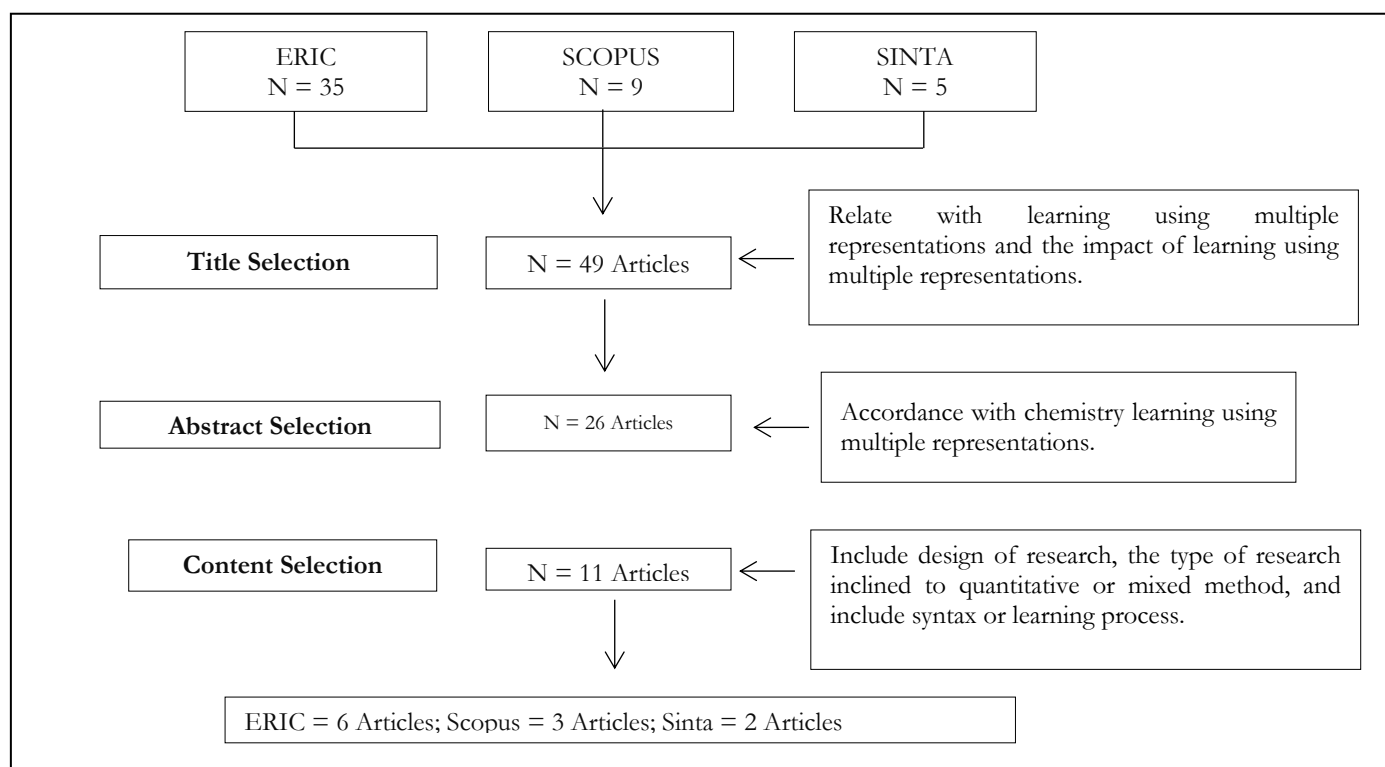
ERIC
N = 35

SCOPUS
N = 9

SINTA
N = 5

Title Selection

N = 49 Articles

Relate with learning using multiple representations and the impact of learning using multiple representations.

Abstract Selection

N = 26 Articles

Accordance with chemistry learning using multiple representations.

Content Selection

N = 11 Articles

Include design of research, the type of research inclined to quantitative or mixed method, and include syntax or learning process.

ERIC = 6 Articles; Scopus = 3 Articles; Sinta = 2 Articles